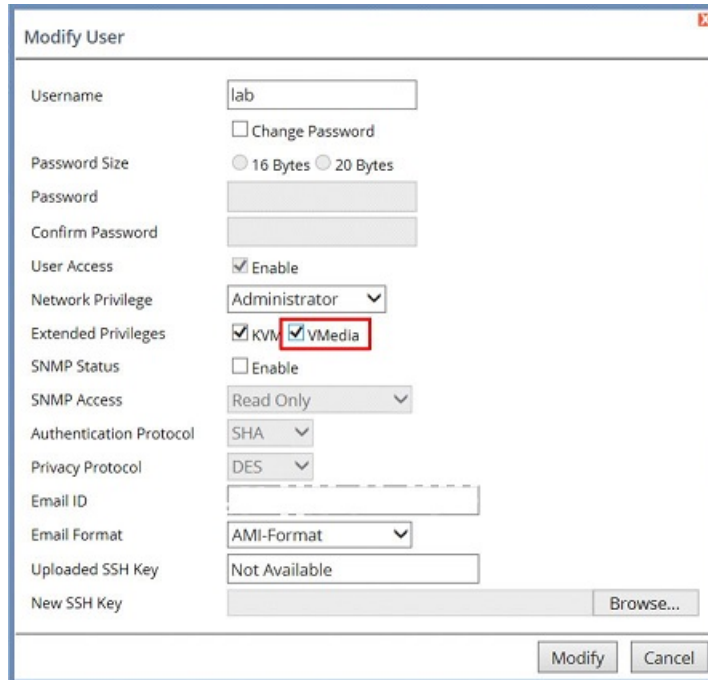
Modify User

X

Username lab

Change Password

Password Size 16 Bytes 20 Bytes

Password

Confirm Password

User Access Enable

Network Privilege Administrator

Extended Privileges KVM VMedia

SNMP Status Enable

SNMP Access Read Only

Authentication Protocol SHA

Privacy Protocol DES

Email ID

Email Format AMI-Format

Uploaded SSH Key Not Available

New SSH Key Browse...

Modify Cancel